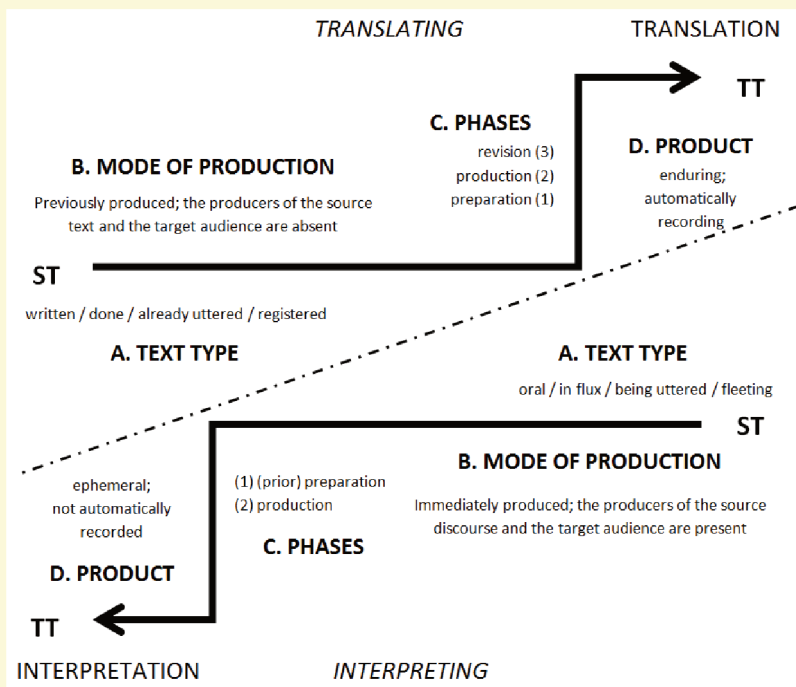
TRANSLATING

TRANSLATION

TT

C. PHASES

revision (3)
production (2)
preparation (1)

B. MODE OF PRODUCTION

Previously produced; the producers of the source text and the target audience are absent

D. PRODUCT

enduring; automatically recording

ST

written / done / already uttered / registered

A. TEXT TYPE

A. TEXT TYPE

oral / in flux / being uttered / fleeting

ST

B. MODE OF PRODUCTION

Immediately produced; the producers of the source discourse and the target audience are present

(1) (prior) preparation
(2) production

C. PHASES

ephemeral; not automatically recorded

D. PRODUCT

TT

INTERPRETATION

INTERPRETING